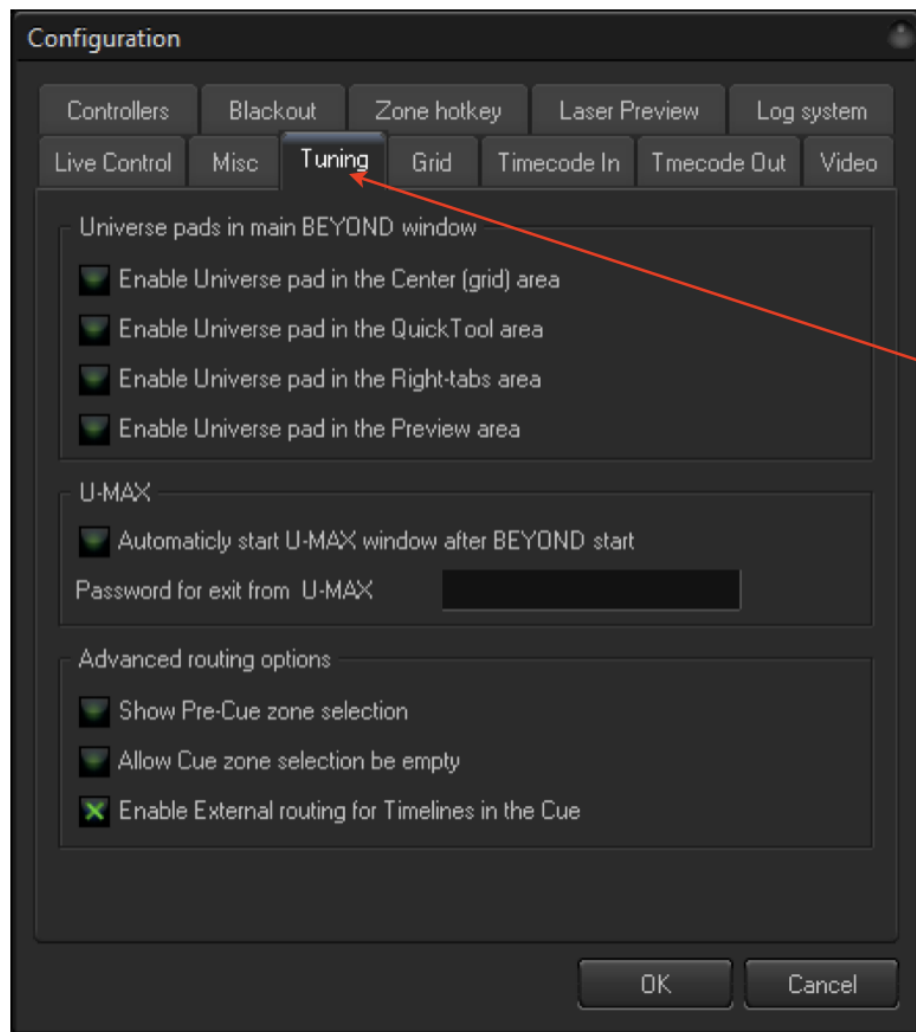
Configuration

Controllers | Blackout | Zone hotkey | Laser Preview | Log system
Live Control | Misc | Tuning | Grid | Timecode In | Tmecode Out | Video

Universe pads in main BEYOND window
Enable Universe pad in the Center (grid) area
Enable Universe pad in the QuickTool area
Enable Universe pad in the Right-tabs area
Enable Universe pad in the Preview area

U-MAX
Automaticly start U-MAX window after BEYOND start
Password for exit from U-MAX

Advanced routing options
Show Pre-Cue zone selection
Allow Cue zone selection be empty
Enable External routing for Timelines in the Cue

OK
Cancel